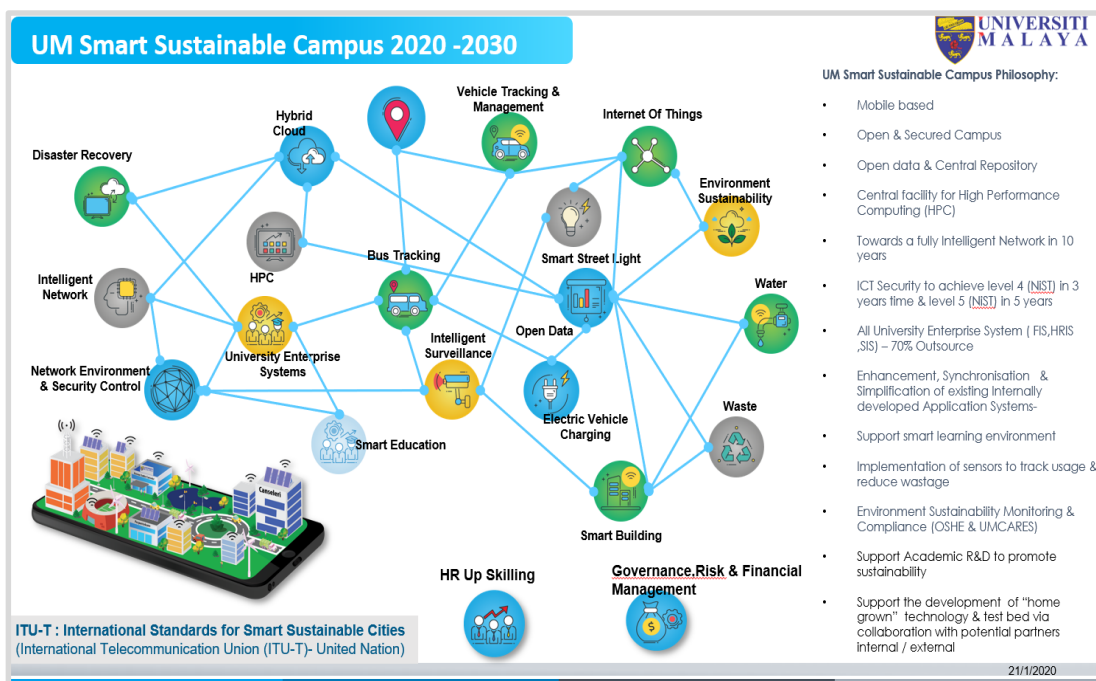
UM Smart Sustainable Campus 2020 -2030

UNIVERSITI MALAYA

Disaster Recovery

Hybrid Cloud

Vehicle Tracking & Management

Internet Of Things

Environment Sustainability

HPC

Bus Tracking

Smart Street Light

Intelligent Network

University Enterprise Systems

Water

Open Data

Intelligent Surveillance

Network Environment & Security Control

Electric Vehicle Charging

Waste

Smart Education

Canselori

Smart Building

HR Up Skilling

Governance,Risk & Financial Management

ITU-T : International Standards for Smart Sustainable Cities
(International Telecommunication Union (ITU-T)- United Nation)

UM Smart Sustainable Campus Philosophy:

• Mobile based
• Open & Secured Campus
• Open data & Central Repository
• Central facility for High Performance Computing (HPC)
• Towards a fully Intelligent Network in 10 years
• ICT Security to achieve level 4 (NIST) in 3 years time & level 5 (NIST) in 5 years
• All University Enterprise System ( FIS,HRIS ,SIS) – 70% Outsource
• Enhancement, Synchronisation & Simplification of existing Internally developed Application Systems-
• Support smart learning environment
• Implementation of sensors to track usage & reduce wastage
• Environment Sustainability Monitoring & Compliance (OSHE & UMCARES)
• Support Academic R&D to promote sustainability
• Support the development of "home grown" technology & test bed via collaboration with potential partners internal / external

21/1/2020